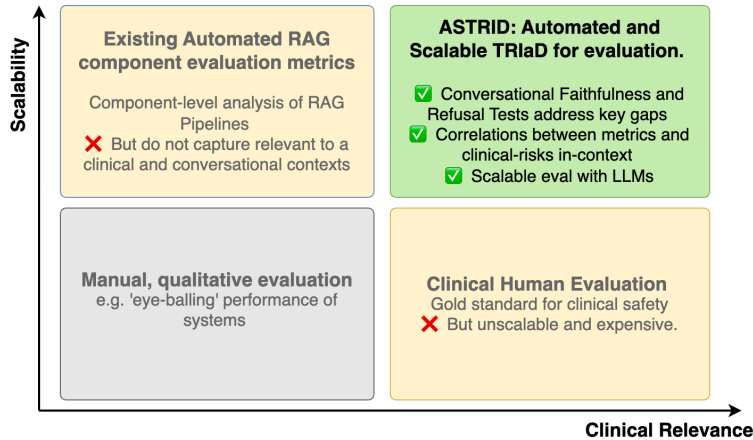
Scalability

Existing Automated RAG component evaluation metrics

Component-level analysis of RAG Pipelines
❌ But do not capture relevant to a clinical and conversational contexts

ASTRID: Automated and Scalable TRIaD for evaluation.

✅ Conversational Faithfulness and Refusal Tests address key gaps
✅ Correlations between metrics and clinical-risks in-context
✅ Scalable eval with LLMs

Manual, qualitative evaluation
e.g. 'eye-balling' performance of systems

Clinical Human Evaluation
Gold standard for clinical safety
❌ But unscalable and expensive.

Clinical Relevance